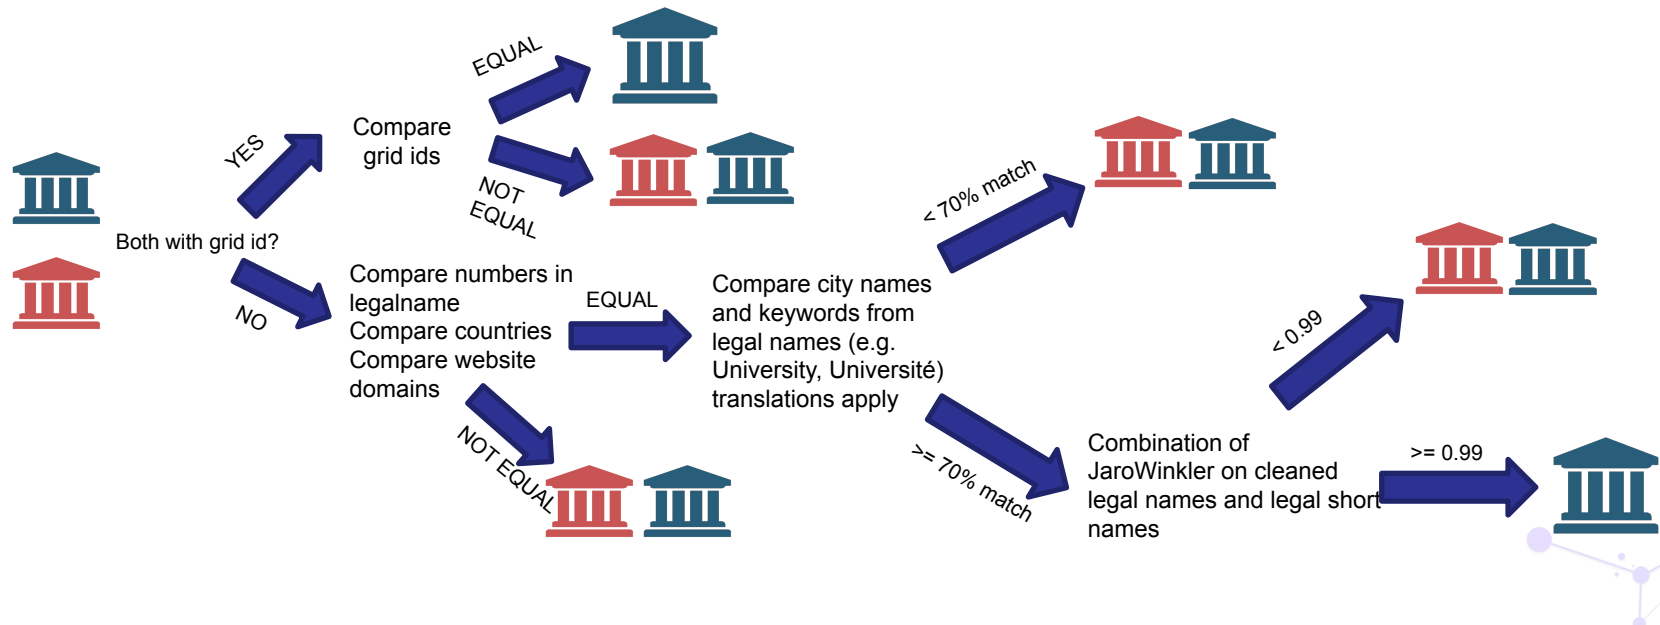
Both with grid id?

YES

Compare grid ids

EQUAL

NOT EQUAL

NO

Compare numbers in legalname
Compare countries
Compare website domains

NOT EQUAL

EQUAL

Compare city names and keywords from legal names (e.g. University, Université) translations apply

< 70% match

>= 70% match

Combination of JaroWinkler on cleaned legal names and legal short names

< 0.99

>= 0.99